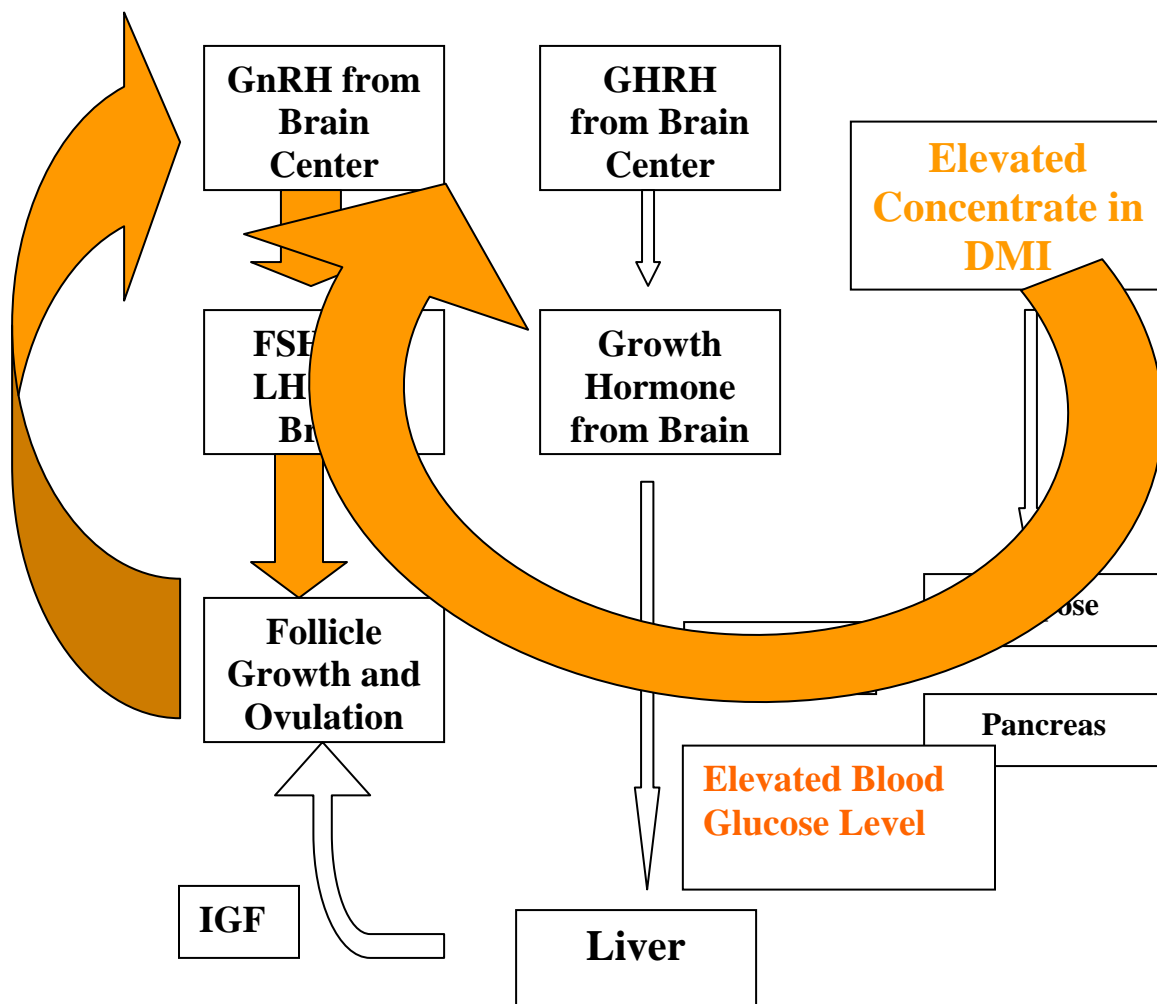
GnRH from Brain Center

GHRH from Brain Center

Elevated Concentrate in DMI

FSH LH Br

Growth Hormone from Brain

ose

Follicle Growth and Ovulation

Pancreas

Elevated Blood Glucose Level

IGF

Liver